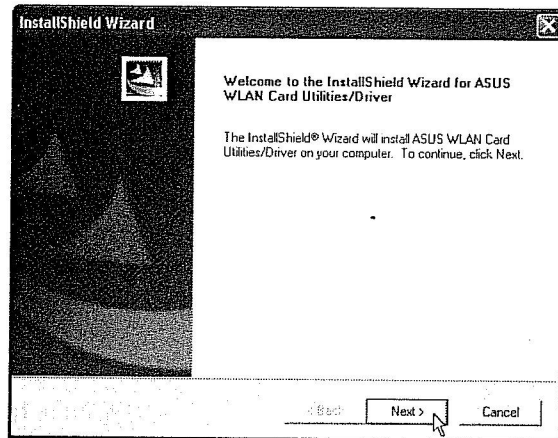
InstallShield Wizard

Welcome to the InstallShield Wizard for ASUS WLAN Card Utilities/Driver

The InstallShield® Wizard will install ASUS WLAN Card Utilities/Driver on your computer. To continue, click Next.

< Back Next > Cancel